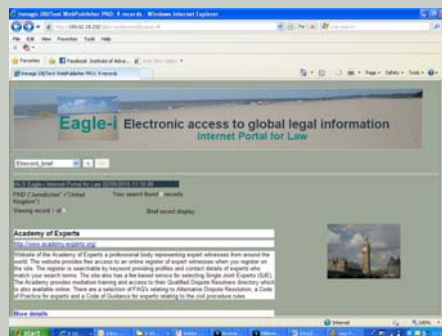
Inmagic DB/Text WebPublisher PRO: 4 records - Windows Internet Explorer

Favorites

Eagle-i

Electronic access to global legal information

Internet Portal for Law

Eirecord_brief

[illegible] Eagle-i Internet Portal for Law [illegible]

FIND (Jurisdiction" ="United Kingdom")

Your search found 4 records

Viewing record 1 of 4

Brief record display

Academy of Experts

http://www.academy-experts.org/

Website of the Academy of Experts a professional body representing expert witnesses from around the world. The website provides free access to an online register of expert witnesses when you register on the site. The register is searchable by keyword providing profiles and contact details of experts who match your search terms. The site also has a fee based service for selecting Single Joint Experts (SJE). The Academy provides mediation training and access to their Qualified Dispute Resolvers directory which is also available online. There are a selection of FAQ's relating to Alternative Dispute Resolution, a Code of Practice for experts and a Code of Guidance for experts relating to the civil procedure rules.

More details

Internet

start